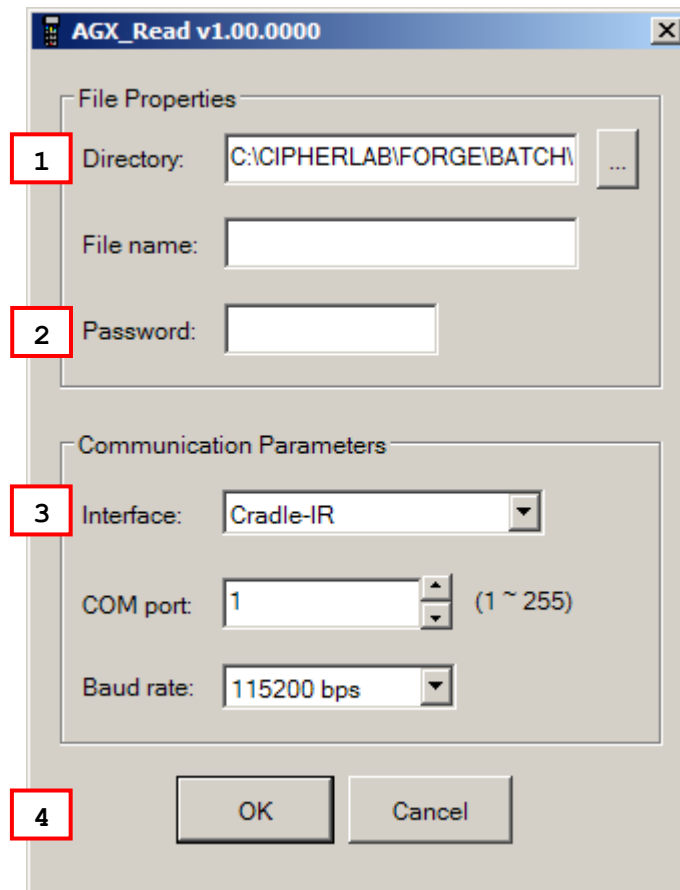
AGX_Read v1.00.0000

File Properties

1

Directory: C:\CIPHERLAB\FORGE\BATCH\ ...

File name:

2

Password:

Communication Parameters

3

Interface: Cradle-IR

COM port: 1 (1 ~ 255)

Baud rate: 115200 bps

4

OK Cancel